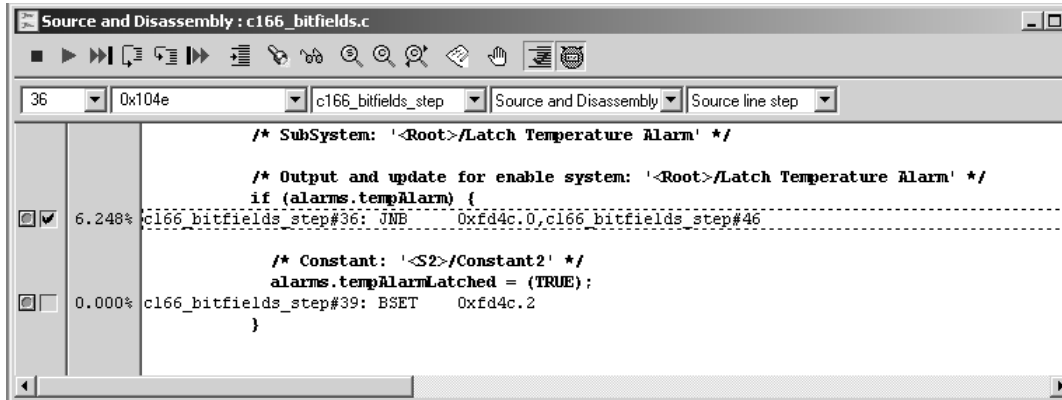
Source and Disassembly : c166_bitfields.c

36 | 0x104e | c166_bitfields_step | Source and Disassembly | Source line step

/* SubSystem: '<Root>/Latch Temperature Alarm' */

/* Output and update for enable system: '<Root>/Latch Temperature Alarm' */
if (alarms.tempAlarm) {
6.248% c166_bitfields_step#36: JNB 0xfd4c.0,c166_bitfields_step#46

/* Constant: '<S2>/Constant2' */
alarms.tempAlarmLatched = (TRUE);
0.000% c166_bitfields_step#39: BSET 0xfd4c.2
}